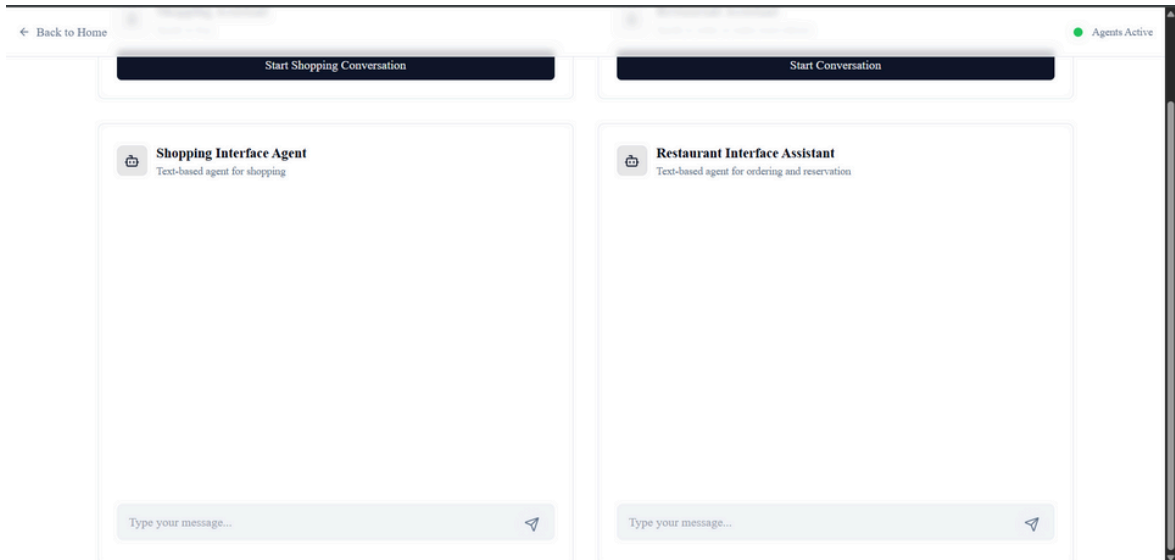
← Back to Home

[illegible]

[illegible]

Agents Active

Start Shopping Conversation

Start Conversation

Shopping Interface Agent
Text-based agent for shopping

Restaurant Interface Assistant
Text-based agent for ordering and reservation

Type your message...

Type your message...